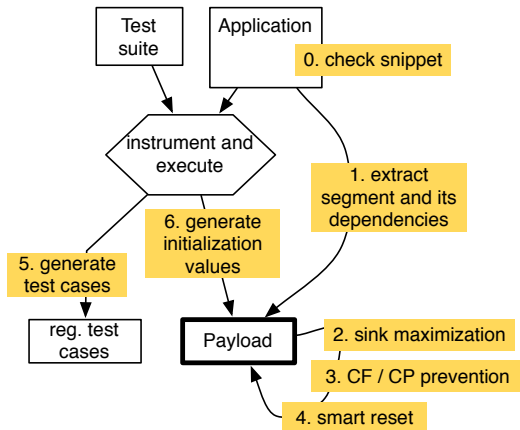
Test suite

Application

0. check snippet

instrument and execute

1. extract segment and its dependencies

6. generate initialization values

5. generate test cases

reg. test cases

Payload

2. sink maximization

3. CF / CP prevention

4. smart reset